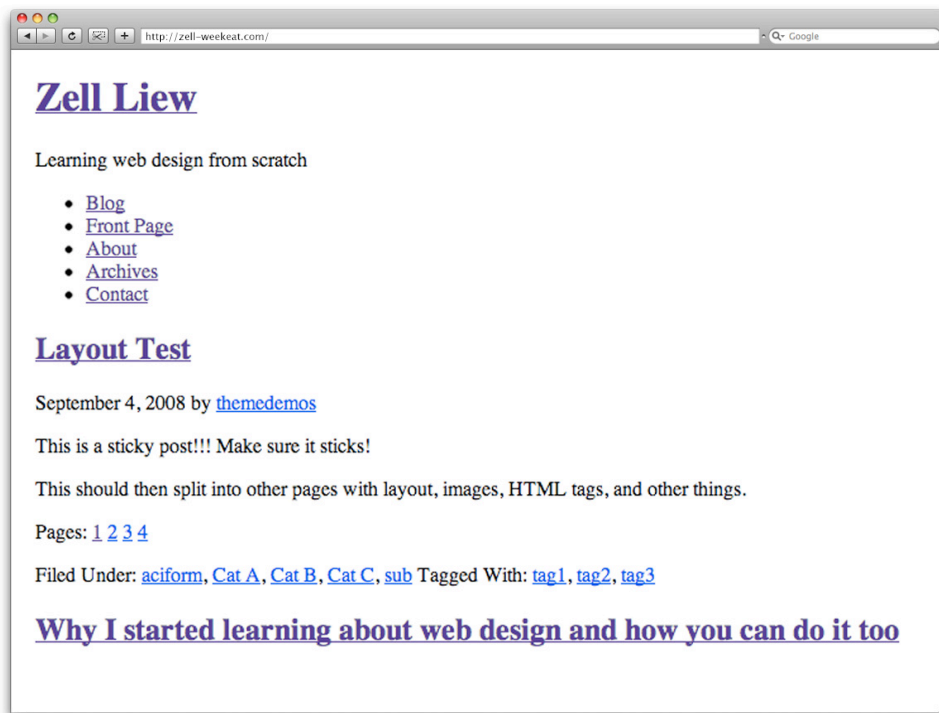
http://zell-weekeat.com/

Google

Zell Liew

Learning web design from scratch

- Blog
- Front Page
- About
- Archives
- Contact

Layout Test

September 4, 2008 by themedemos

This is a sticky post!!! Make sure it sticks!

This should then split into other pages with layout, images, HTML tags, and other things.

Pages: 1 2 3 4

Filed Under: aciform, Cat A, Cat B, Cat C, sub Tagged With: tag1, tag2, tag3

Why I started learning about web design and how you can do it too